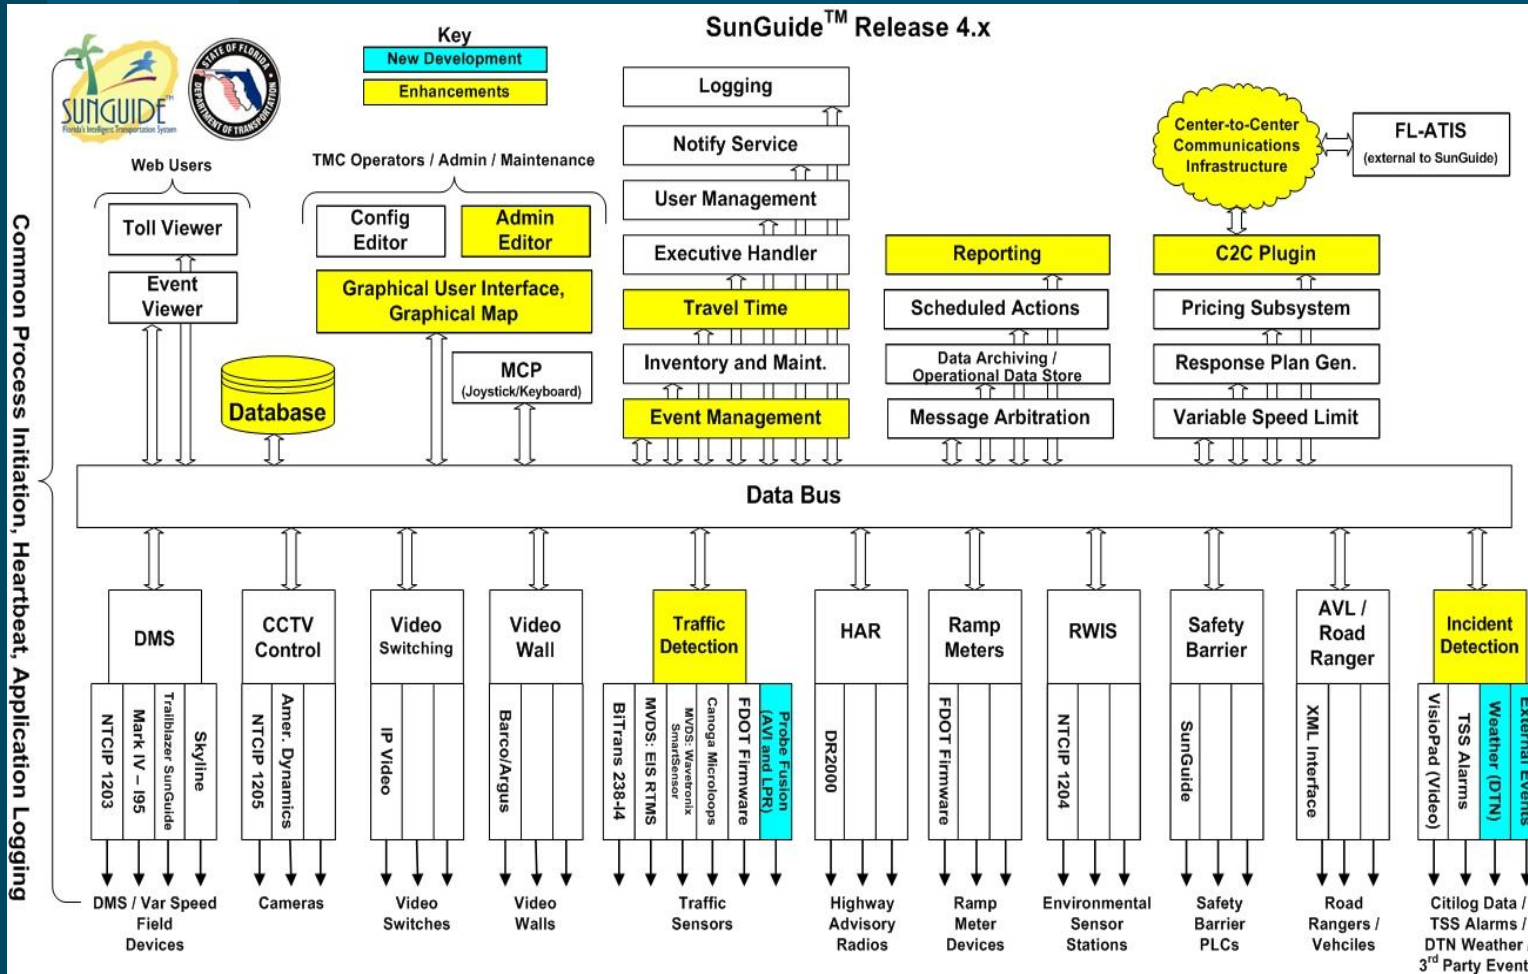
SUNGUIDE
Florida's Intelligent Transportation System

STATE OF FLORIDA DEPARTMENT OF TRANSPORTATION

Key
New Development
Enhancements

SunGuide$^{TM}$ Release 4.x

Common Process Initiation, Heartbeat, Application Logging

Web Users

TMC Operators / Admin / Maintenance

Toll Viewer

Event Viewer

Config Editor

Admin Editor

Graphical User Interface, Graphical Map

Database

MCP
(Joystick/Keyboard)

Logging

Notify Service

User Management

Executive Handler

Travel Time

Inventory and Maint.

Event Management

Reporting

Scheduled Actions

Data Archiving / Operational Data Store

Message Arbitration

Center-to-Center Communications Infrastructure

FL-ATIS
(external to SunGuide)

C2C Plugin

Pricing Subsystem

Response Plan Gen.

Variable Speed Limit

Data Bus

DMS

NTCIP 1203
Mark IV – I95
Trailblazer SunGuide
Skyline

DMS / Var Speed Field Devices

CCTV Control

NTCIP 1205
Amer. Dynamics

Cameras

Video Switching

IP Video

Video Switches

Video Wall

Barco/Argus

Video Walls

Traffic Detection

BiTrans 238-I4
MVDS: EIS RTMS
MVDS: Wavetronix SmartSensor
Canoga Microloops
FDOT Firmware
Probe Fusion (AVI and LPR)

Traffic Sensors

HAR

DR2000

Highway Advisory Radios

Ramp Meters

FDOT Firmware

Ramp Meter Devices

RWIS

NTCIP 1204

Environmental Sensor Stations

Safety Barrier

SunGuide

Safety Barrier PLCs

AVL / Road Ranger

XML Interface

Road Rangers / Vehciles

Incident Detection

VisioPad (Video)
TSS Alarms
Weather (DTN)
External Events

Citilog Data / TSS Alarms / DTN Weather / 3$^{rd}$ Party Event